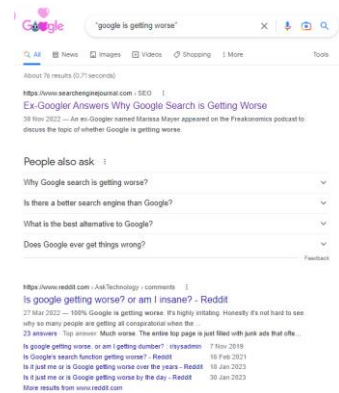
Google

"google is getting worse"

All News Images Videos Shopping More Tools

About 76 results (0.71 seconds)

https://www.searchenginejournal.com › SEO

Ex-Googler Answers Why Google Search is Getting Worse

30 Nov 2022 — An ex-Googler named Marissa Mayer appeared on the Freakonomics podcast to discuss the topic of whether Google is getting worse.

People also ask

Why Google search is getting worse?

Is there a better search engine than Google?

What is the best alternative to Google?

Does Google ever get things wrong?

Feedback

https://www.reddit.com › AskTechnology › comments

Is google getting worse? or am I insane? - Reddit

27 Mar 2022 — 100% Google is getting worse. It's highly irritating. Honestly it's not hard to see why so many people are getting all conspiratorial when the ...

23 answers · Top answer: Much worse. The entire top page is just filled with junk ads that ofte...

Is google getting worse, or am I getting dumber? : sysadmin 7 Nov 2019

Is Google's search function getting worse? - Reddit 16 Feb 2021

Is it just me or is Google getting worse over the years - Reddit 18 Jan 2023

Is it just me or is Google getting worse by the day - Reddit 30 Jan 2023

More results from www.reddit.com